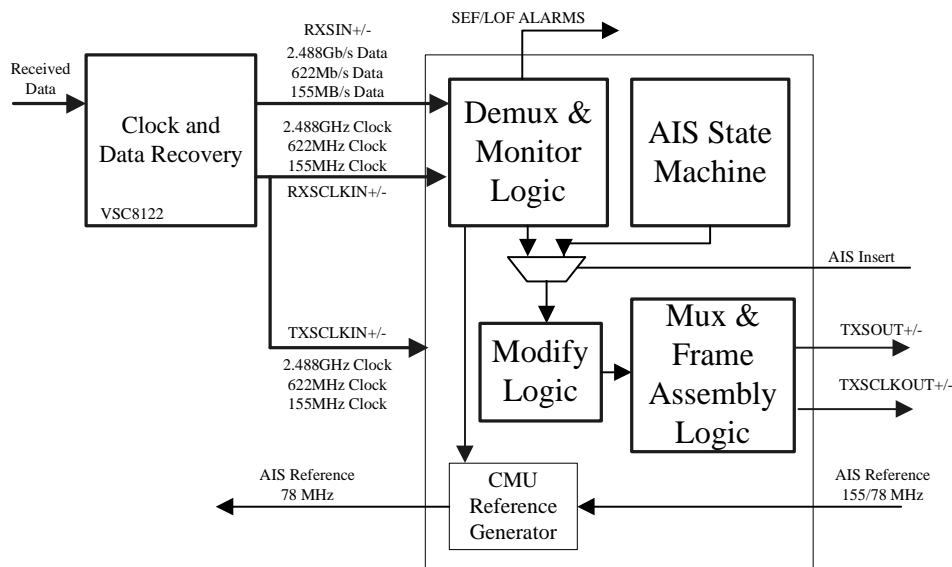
Received Data

Clock and Data Recovery

VSC8122

RXSIN+/-
2.488Gb/s Data
622Mb/s Data
155MB/s Data

2.488GHz Clock
622MHz Clock
155MHz Clock
RXSCLKIN+/-

SEF/LOF ALARMS

Demux & Monitor Logic

AIS State Machine

AIS Insert

TXSCLKIN+/-
2.488GHz Clock
622MHz Clock
155MHz Clock

Modify Logic

Mux & Frame Assembly Logic

TXSOUT+/-

TXSCLKOUT+/-

AIS Reference
78 MHz

CMU Reference Generator

AIS Reference
155/78 MHz